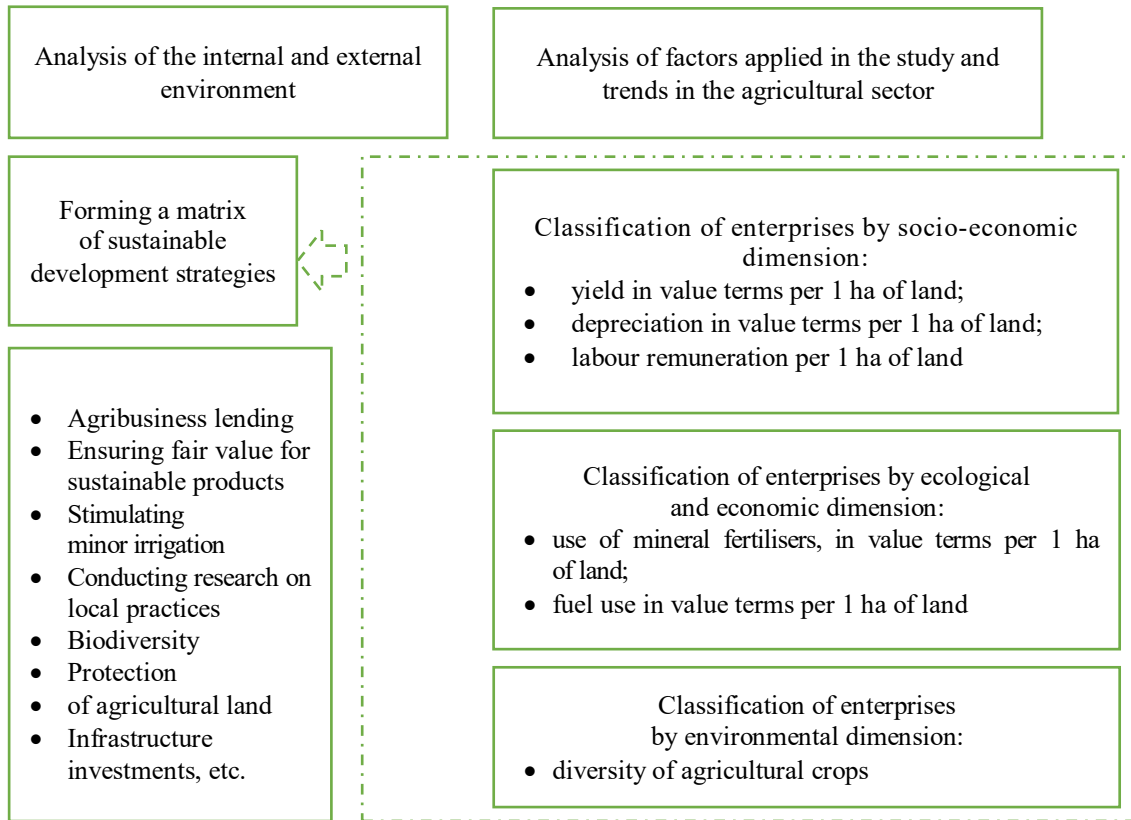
Analysis of the internal and external environment

Analysis of factors applied in the study and trends in the agricultural sector

Forming a matrix of sustainable development strategies

Classification of enterprises by socio-economic dimension:
- yield in value terms per 1 ha of land;
- depreciation in value terms per 1 ha of land;
- labour remuneration per 1 ha of land

- Agribusiness lending
- Ensuring fair value for sustainable products
- Stimulating minor irrigation
- Conducting research on local practices
- Biodiversity
- Protection
- of agricultural land
- Infrastructure investments, etc.

Classification of enterprises by ecological and economic dimension:
- use of mineral fertilisers, in value terms per 1 ha of land;
- fuel use in value terms per 1 ha of land

Classification of enterprises by environmental dimension:
- diversity of agricultural crops